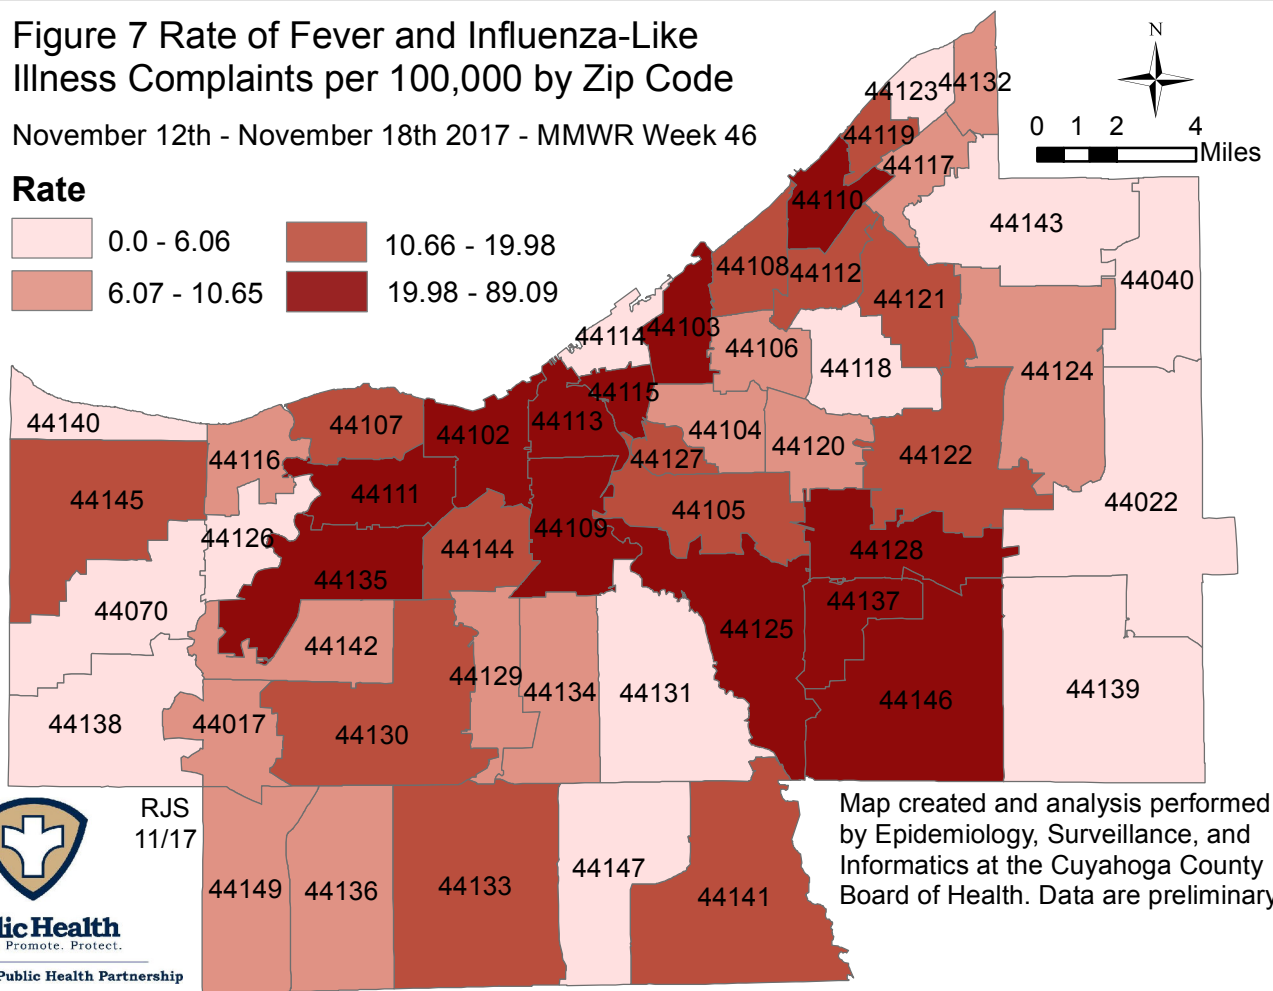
Figure 7 Rate of Fever and Influenza-Like Illness Complaints per 100,000 by Zip Code

November 12th - November 18th 2017 - MMWR Week 46

Rate

0.0 - 6.06
6.07 - 10.65
10.66 - 19.98
19.98 - 89.09

N

0 1 2 4 Miles

44123 44132
44119
44117
44110
44143
44108 44112
44040
44121
44114 44103
44106
44118
44124
44115
44140
44107
44102
44113
44104
44120
44122
44116
44127
44145
44111
44022
44105
44109
44126
44144
44128
44135
44137
44070
44125
44142
44129
44134
44131
44146
44139
44138
44017
44130
RJS 11/17
44149 44136
44133
44147
44141

Map created and analysis performed by Epidemiology, Surveillance, and Informatics at the Cuyahoga County Board of Health. Data are preliminary

licHealth
Promote. Protect.
Public Health Partnership